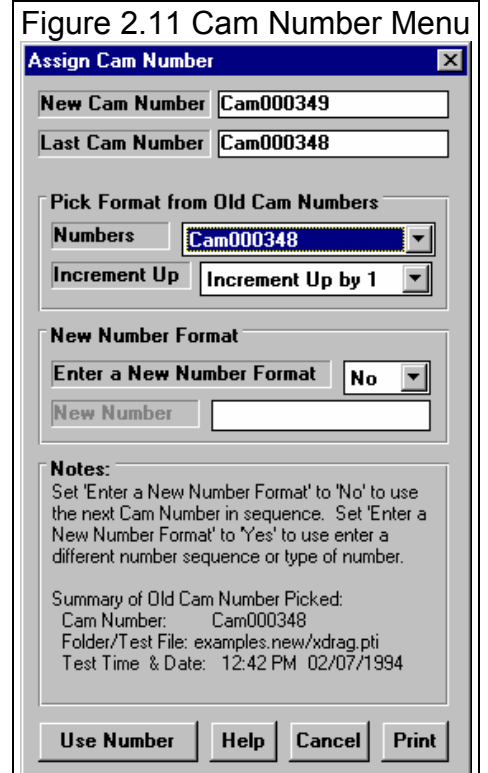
Figure 2.11 Cam Number Menu

Assign Cam Number

New Cam Number Cam000349

Last Cam Number Cam000348

Pick Format from Old Cam Numbers

Numbers Cam000348

Increment Up Increment Up by 1

New Number Format

Enter a New Number Format No

New Number

Notes:
Set 'Enter a New Number Format' to 'No' to use the next Cam Number in sequence. Set 'Enter a New Number Format' to 'Yes' to use enter a different number sequence or type of number.

Summary of Old Cam Number Picked:
Cam Number: Cam000348
Folder/Test File: examples.new/xdrag.pti
Test Time & Date: 12:42 PM 02/07/1994

Use Number Help Cancel Print